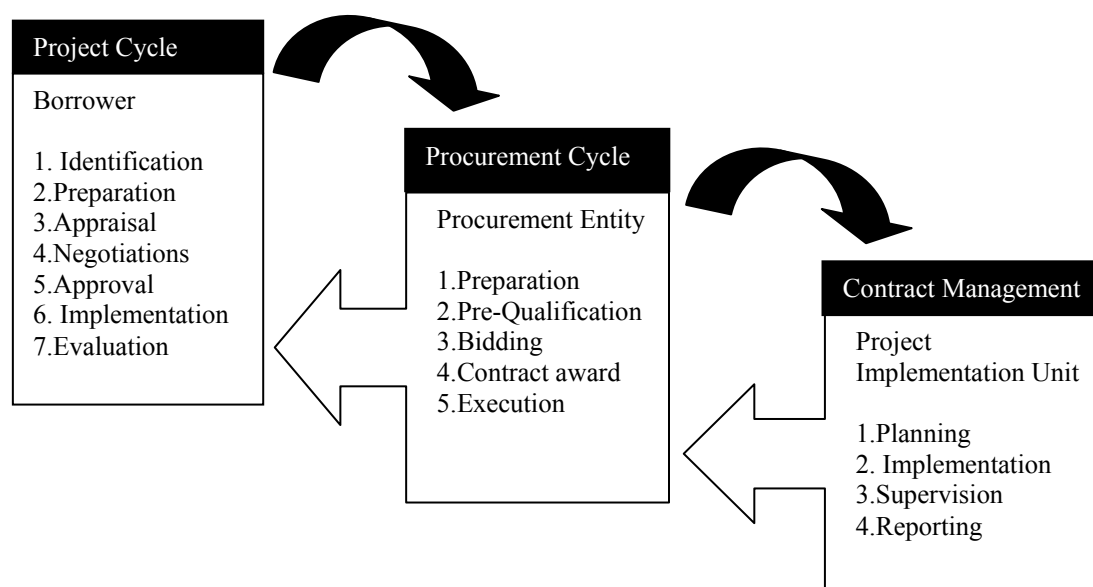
Project Cycle

Borrower

1. Identification
2.Preparation
3.Appraisal
4.Negotiations
5.Approval
6. Implementation
7.Evaluation

Procurement Cycle

Procurement Entity

1.Preparation
2.Pre-Qualification
3.Bidding
4.Contract award
5.Execution

Contract Management

Project Implementation Unit

1.Planning
2. Implementation
3.Supervision
4.Reporting